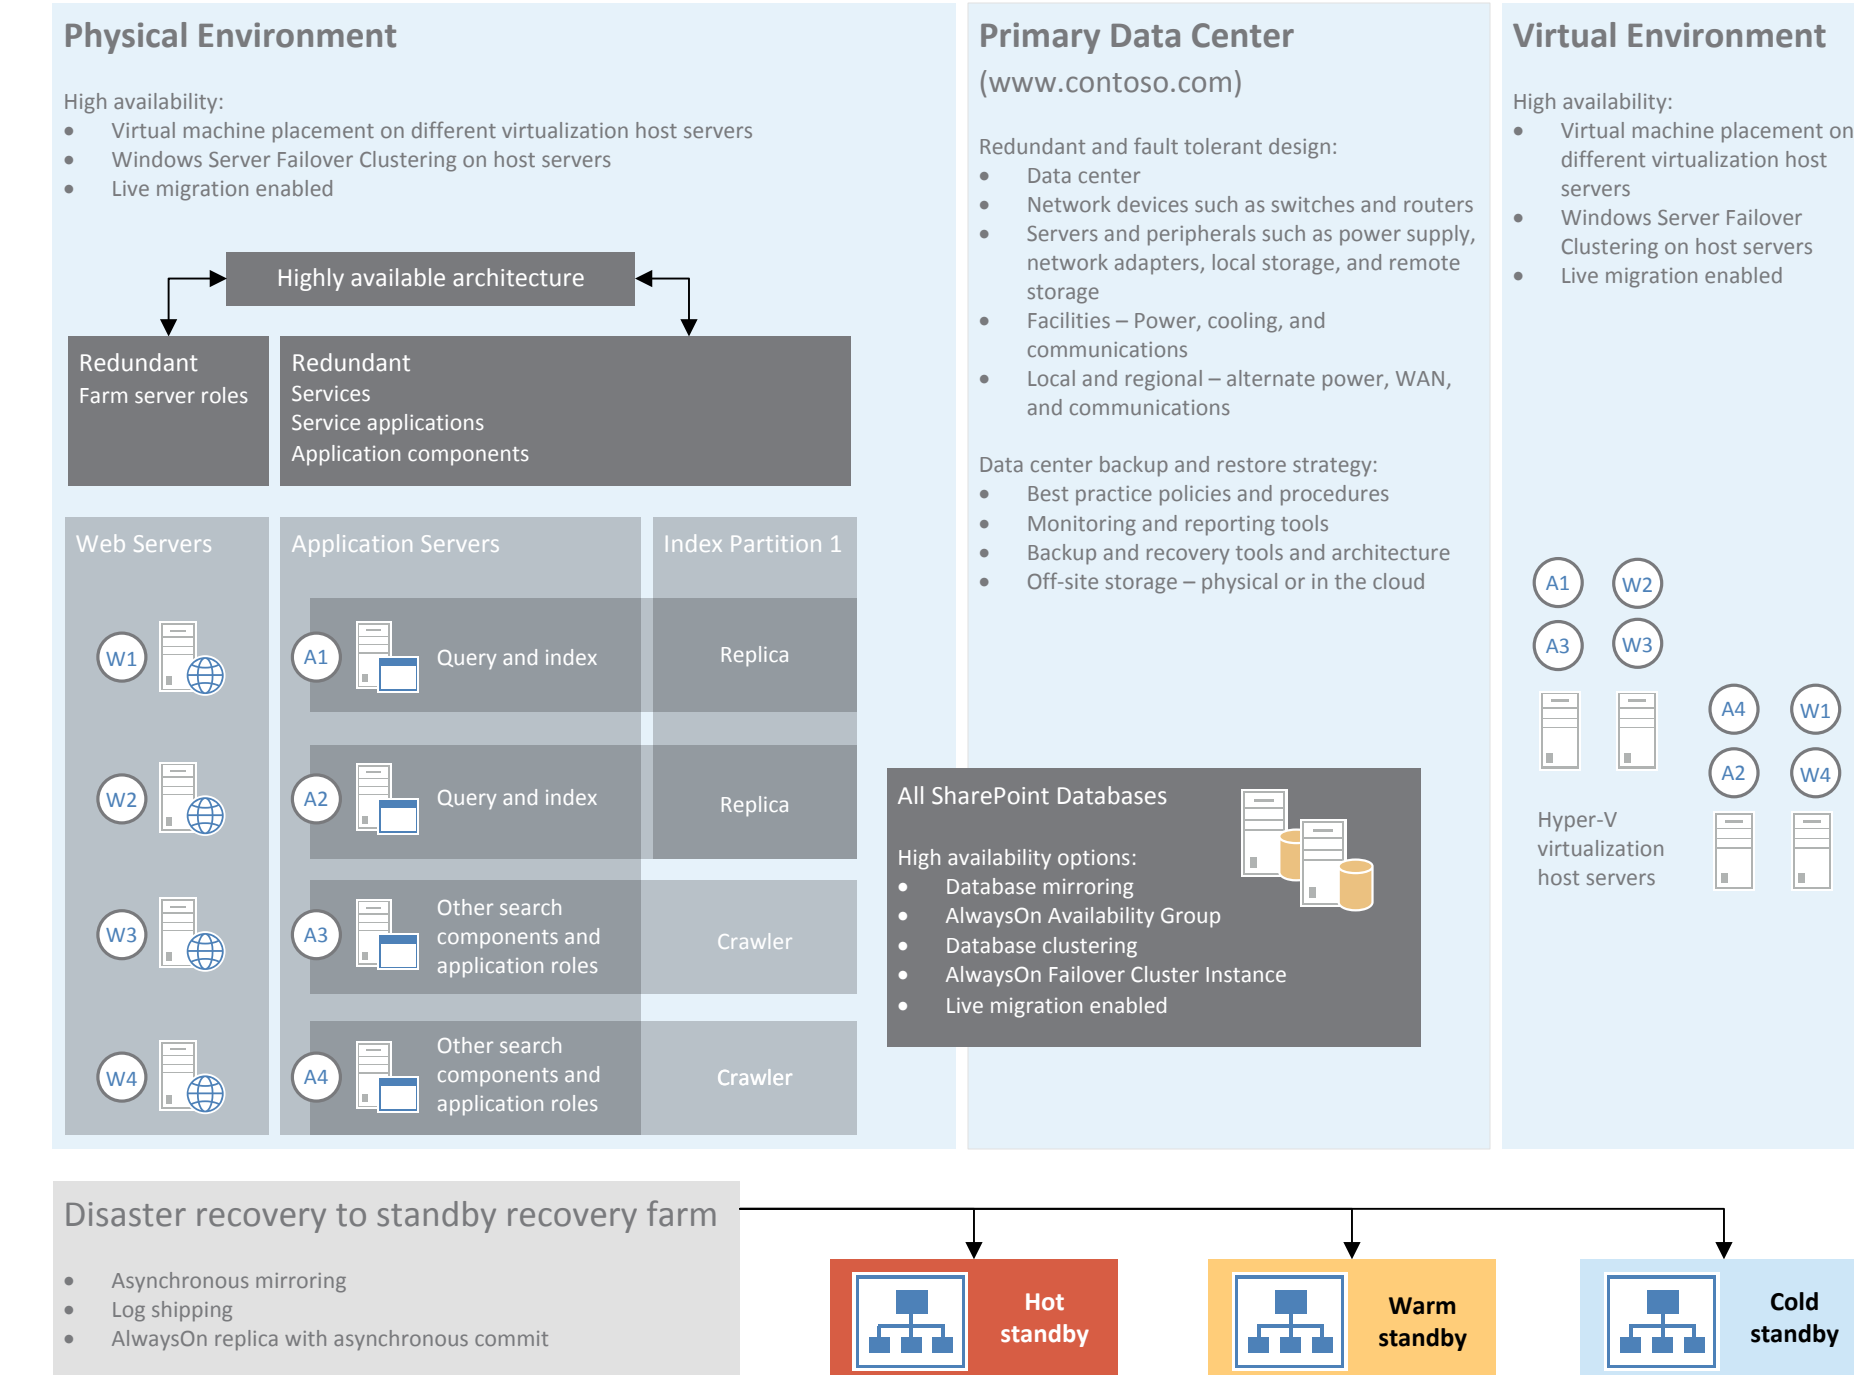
Physical Environment

High availability:
- Virtual machine placement on different virtualization host servers
- Windows Server Failover Clustering on host servers
- Live migration enabled

Highly available architecture

Redundant
Farm server roles

Redundant
Services
Service applications
Application components

Web Servers

W1
W2
W3
W4

Application Servers

A1 Query and index
A2 Query and index
A3 Other search components and application roles
A4 Other search components and application roles

Index Partition 1

Replica
Replica
Crawler
Crawler

Primary Data Center
(www.contoso.com)

Redundant and fault tolerant design:
- Data center
- Network devices such as switches and routers
- Servers and peripherals such as power supply, network adapters, local storage, and remote storage
- Facilities – Power, cooling, and communications
- Local and regional – alternate power, WAN, and communications

Data center backup and restore strategy:
- Best practice policies and procedures
- Monitoring and reporting tools
- Backup and recovery tools and architecture
- Off-site storage – physical or in the cloud

All SharePoint Databases

High availability options:
- Database mirroring
- AlwaysOn Availability Group
- Database clustering
- AlwaysOn Failover Cluster Instance
- Live migration enabled

Virtual Environment

High availability:
- Virtual machine placement on different virtualization host servers
- Windows Server Failover Clustering on host servers
- Live migration enabled

A1 W2
A3 W3
A4 W1
A2 W4

Hyper-V virtualization host servers

Disaster recovery to standby recovery farm

- Asynchronous mirroring
- Log shipping
- AlwaysOn replica with asynchronous commit

Hot standby

Warm standby

Cold standby